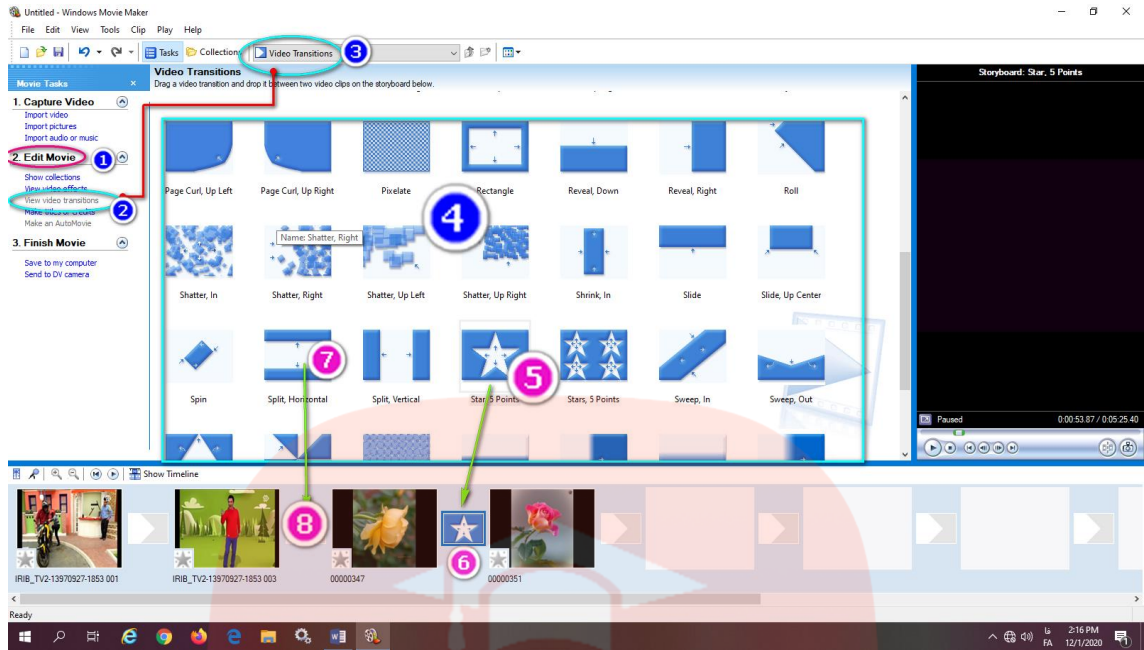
Untitled - Windows Movie Maker

File Edit View Tools Clip Play Help

Tasks Collections Video Transitions 3

Movie Tasks ×

1. Capture Video
Import video
Import pictures
Import audio or music

2. Edit Movie 1
Show collections
View video effects
View video transitions 2
Make titles or credits
Make an AutoMovie

3. Finish Movie
Save to my computer
Send to DV camera

Video Transitions
Drag a video transition and drop it between two video clips on the storyboard below.

Page Curl, Up Left
Page Curl, Up Right
Pixelate
Rectangle
Reveal, Down
Reveal, Right
Roll

4

Name: Shatter, Right

Shatter, In
Shatter, Right
Shatter, Up Left
Shatter, Up Right
Shrink, In
Slide
Slide, Up Center

7

5

Spin
Split, Horizontal
Split, Vertical
Star, 5 Points
Stars, 5 Points
Sweep, In
Sweep, Out

Storyboard: Star, 5 Points

Paused
0:00:53.87 / 0:05:25.40

Show Timeline

8

6

IRIB_TV2-13970927-1853 001
IRIB_TV2-13970927-1853 003
00000347
00000351

Ready

FA
2:16 PM
12/1/2020